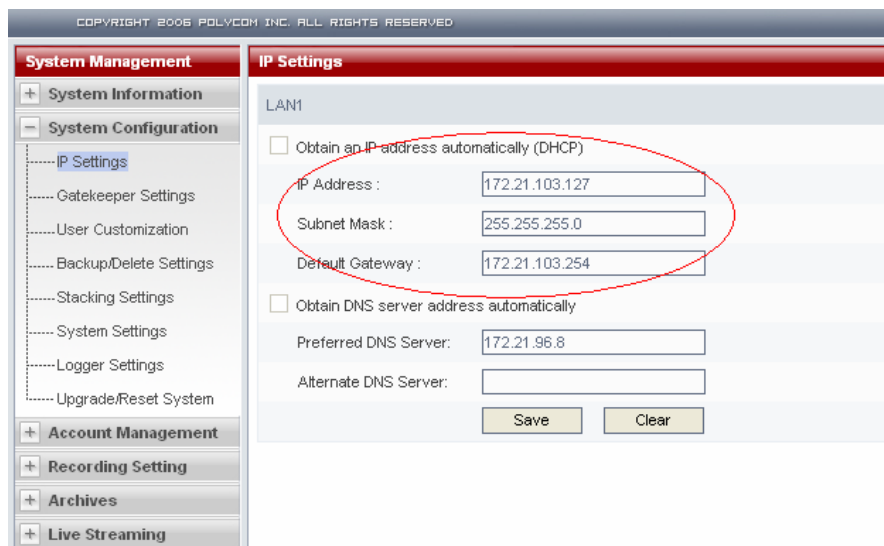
COPYRIGHT 2006 POLYCOM INC. ALL RIGHTS RESERVED

System Management

+ System Information

− System Configuration

IP Settings

Gatekeeper Settings

User Customization

Backup/Delete Settings

Stacking Settings

System Settings

Logger Settings

Upgrade/Reset System

+ Account Management

+ Recording Setting

+ Archives

+ Live Streaming

IP Settings

LAN1

Obtain an IP address automatically (DHCP)

IP Address : 172.21.103.127

Subnet Mask : 255.255.255.0

Default Gateway : 172.21.103.254

Obtain DNS server address automatically

Preferred DNS Server: 172.21.96.8

Alternate DNS Server:

Save Clear